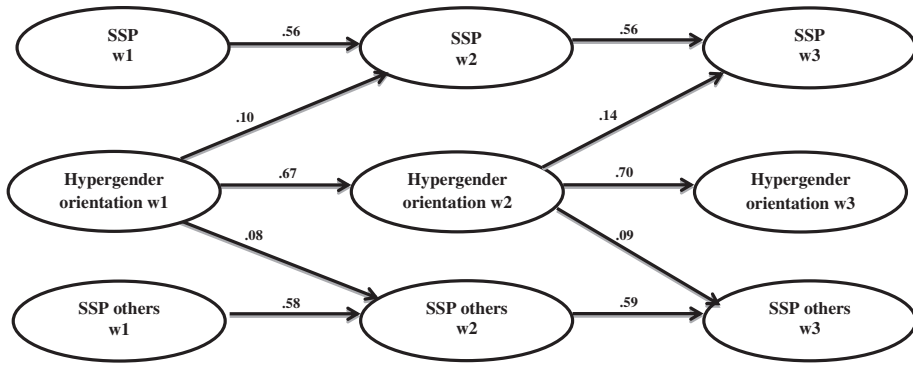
SSP w1

.56

SSP w2

.56

SSP w3

.10

.14

Hypergender orientation w1

.67

Hypergender orientation w2

.70

Hypergender orientation w3

.08

.09

SSP others w1

.58

SSP others w2

.59

SSP others w3